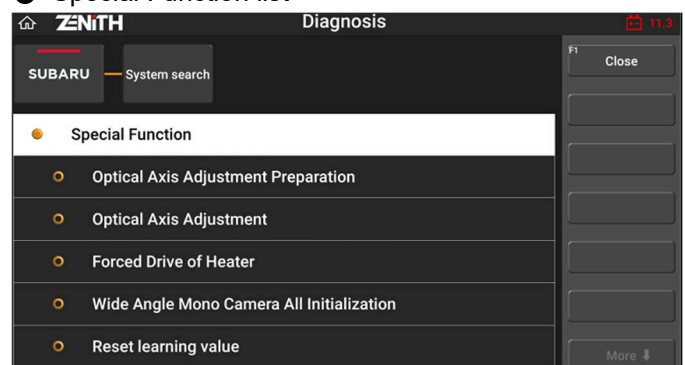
ZENITH Diagnosis 11.3

SUBARU System search

F1 Close

Special Function

Optical Axis Adjustment Preparation

Optical Axis Adjustment

Forced Drive of Heater

Wide Angle Mono Camera All Initialization

Reset learning value

More